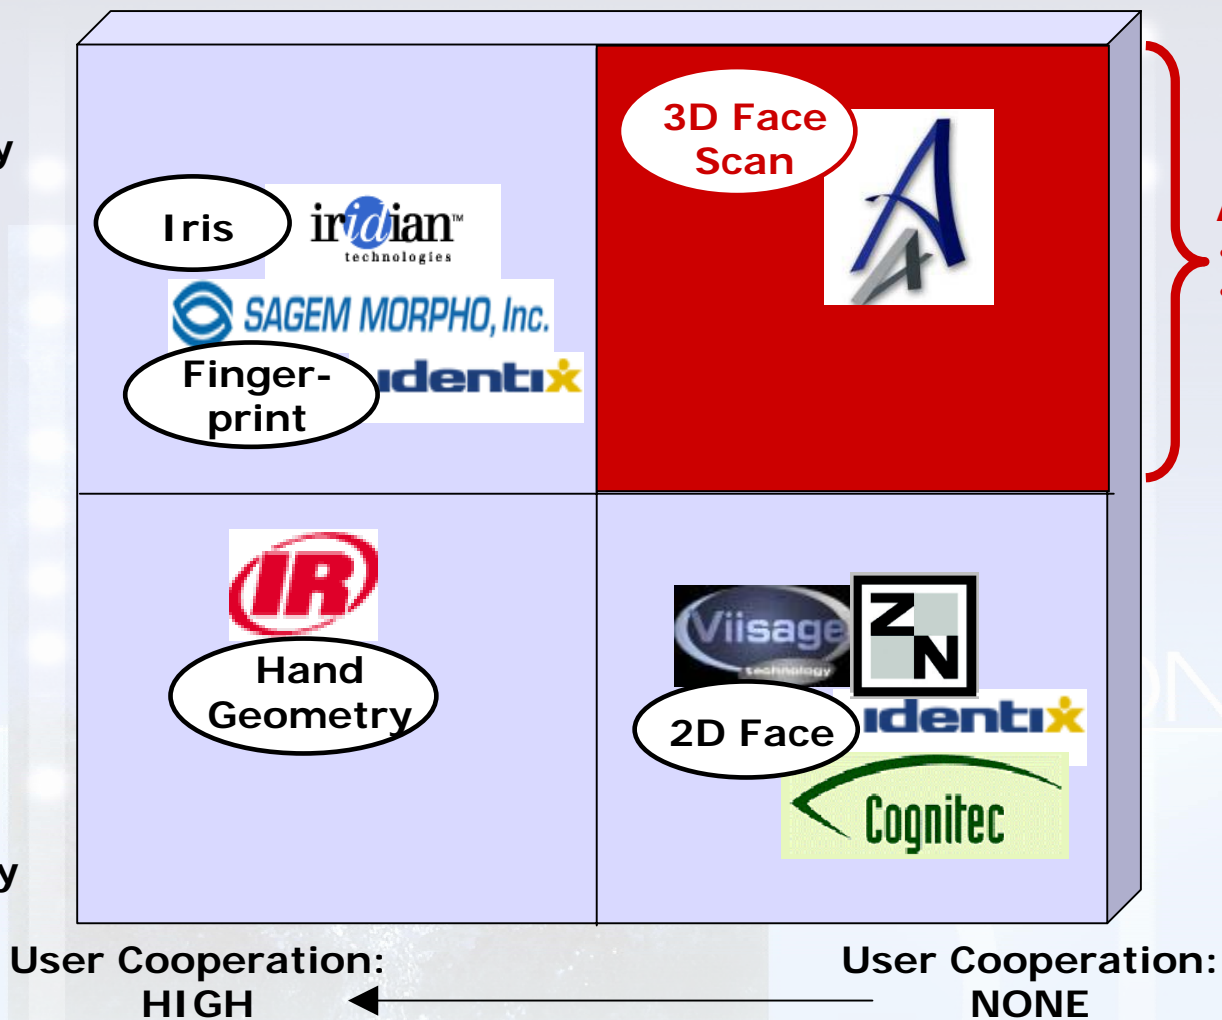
y

3D Face Scan

Iris

iridian™ technologies

SAGEM MORPHO, Inc.

Finger-print

identix

IR

Hand Geometry

Viisage technology

ZN

2D Face

identix

Cognitec

y

User Cooperation: HIGH

User Cooperation: NONE